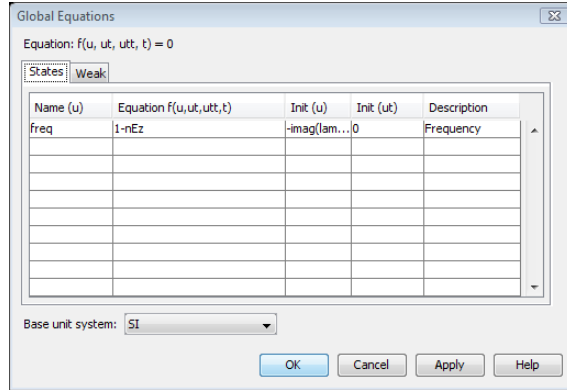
Global Equations

Equation: f(u, ut, utt, t) = 0

States | Weak

| Name (u) | Equation f(u,ut,utt,t) | Init (u) | Init (ut) | Description |
|---|---|---|---|---|
| freq | 1-nEz | -imag(lam... | 0 | Frequency |
| | | | | |
| | | | | |
| | | | | |
| | | | | |
| | | | | |
| | | | | |
| | | | | |
| | | | | |
| | | | | |

Base unit system: SI

OK | Cancel | Apply | Help